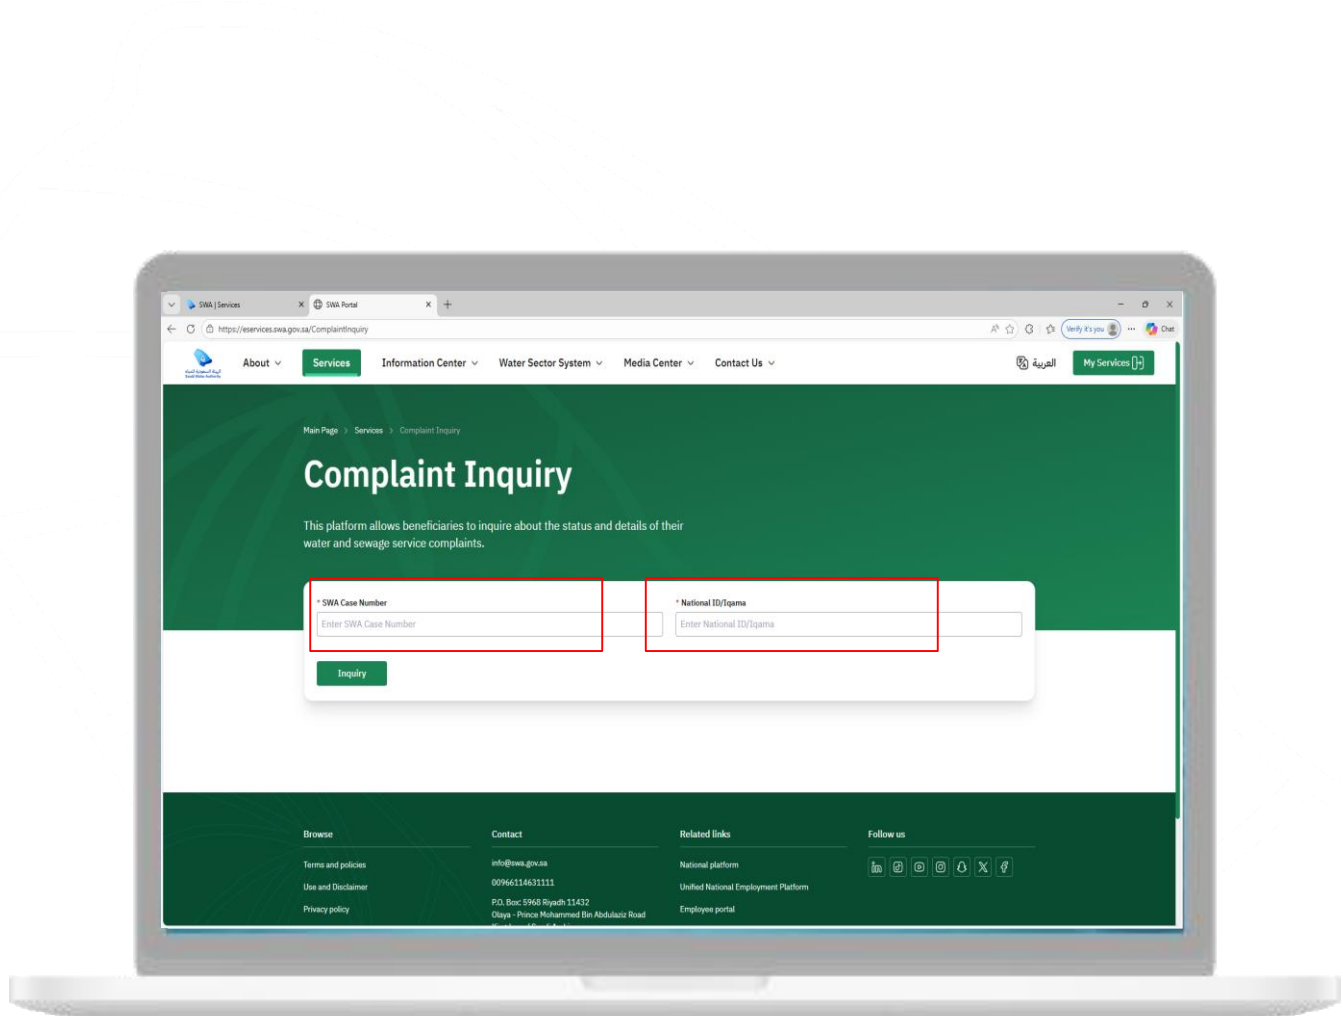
SWA | Services
SWA Portal
https://eservices.swa.gov.sa/ComplaintInquiry
Verify it's you
Chat

About
Services
Information Center
Water Sector System
Media Center
Contact Us
العربية
My Services

Main Page > Services > Complaint Inquiry

Complaint Inquiry

This platform allows beneficiaries to inquire about the status and details of their water and sewage service complaints.

* SWA Case Number
Enter SWA Case Number
* National ID/Iqama
Enter National ID/Iqama
Inquiry

Browse
Terms and policies
Use and Disclaimer
Privacy policy

Contact
info@swa.gov.sa
00966114631111
P.O. Box: 5968 Riyadh 11432
Olaya - Prince Mohammed Bin Abdulaziz Road
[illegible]

Related links
National platform
Unified National Employment Platform
Employee portal

Follow us